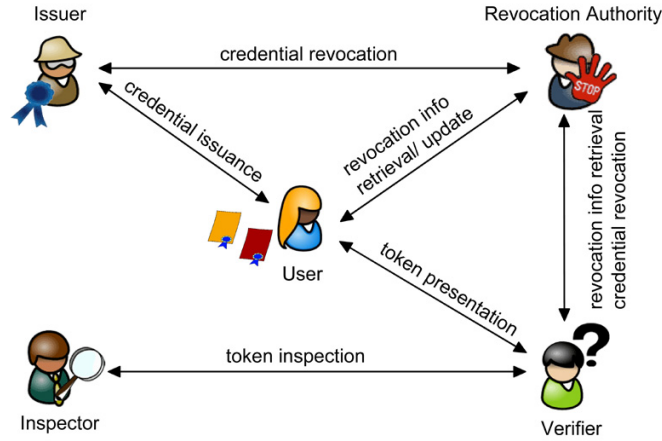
Issuer

Revocation Authority

credential revocation

credential issuance

revocation info retrieval/ update

STOP

User

revocation info retrieval credential revocation

token presentation

token inspection

Inspector

Verifier